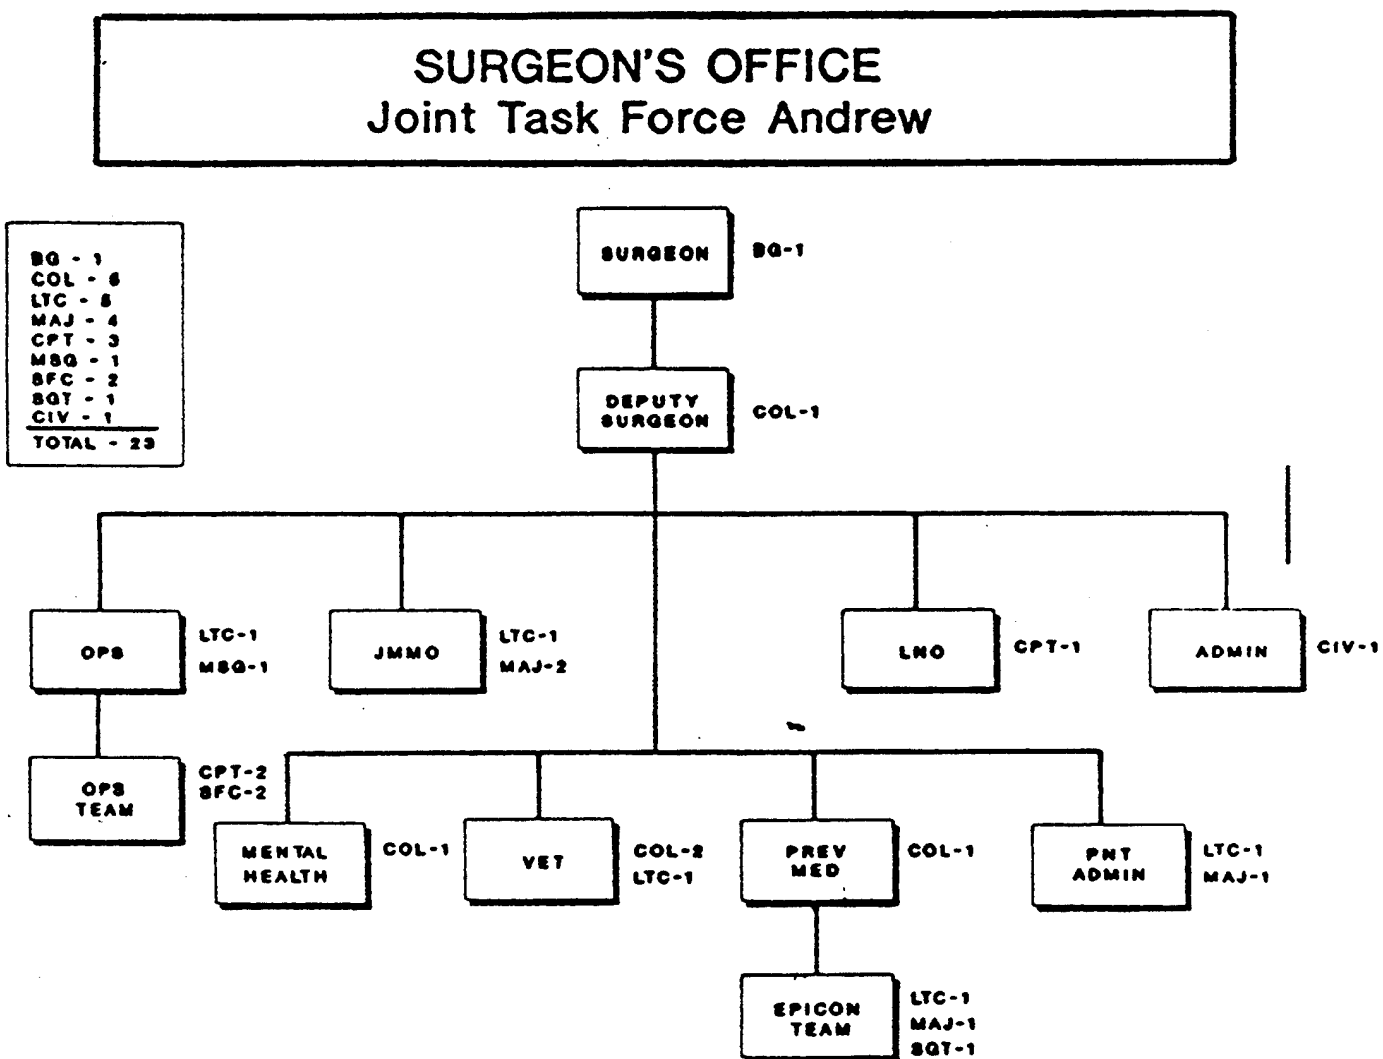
SURGEON'S OFFICE
Joint Task Force Andrew

BG - 1
COL - 5
LTC - 5
MAJ - 4
CPT - 3
MSG - 1
SFC - 2
SGT - 1
CIV - 1
TOTAL - 23

SURGEON BG-1

DEPUTY SURGEON COL-1

OPS LTC-1 MSG-1

JMMO LTC-1 MAJ-2

LNO CPT-1

ADMIN CIV-1

OPS TEAM CPT-2 SFC-2

MENTAL HEALTH COL-1

VET COL-2 LTC-1

PREV MED COL-1

PNT ADMIN LTC-1 MAJ-1

EPICON TEAM LTC-1 MAJ-1 SGT-1